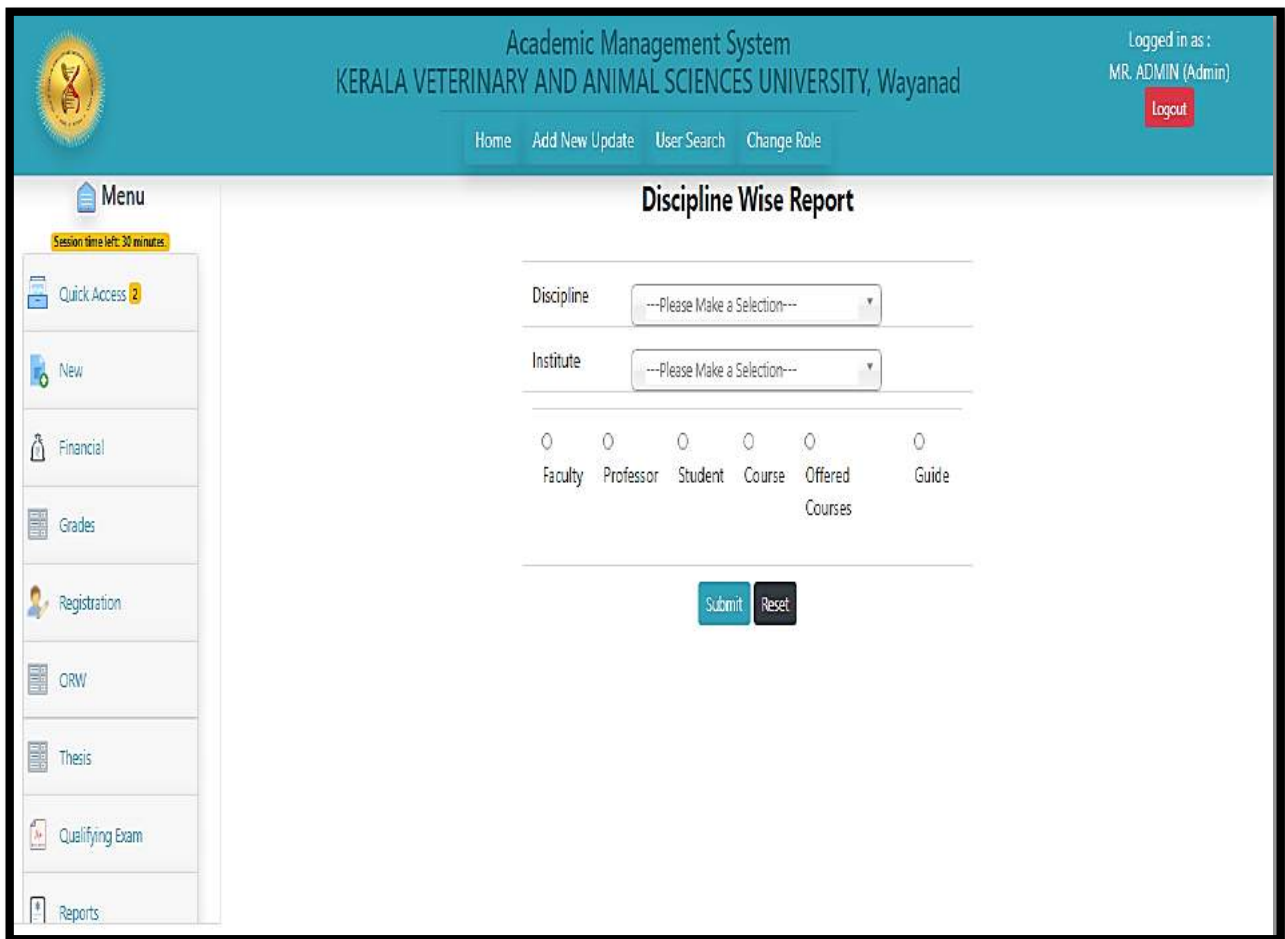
Academic Management System
KERALA VETERINARY AND ANIMAL SCIENCES UNIVERSITY, Wayanad

Logged in as :
MR. ADMIN (Admin)
Logout

Home Add New Update User Search Change Role

Menu
Session time left: 30 minutes.

Quick Access 2
New
Financial
Grades
Registration
ORW
Thesis
Qualifying Exam
Reports

Discipline Wise Report

Discipline ---Please Make a Selection---
Institute ---Please Make a Selection---

Faculty Professor Student Course Offered Courses Guide

Submit Reset